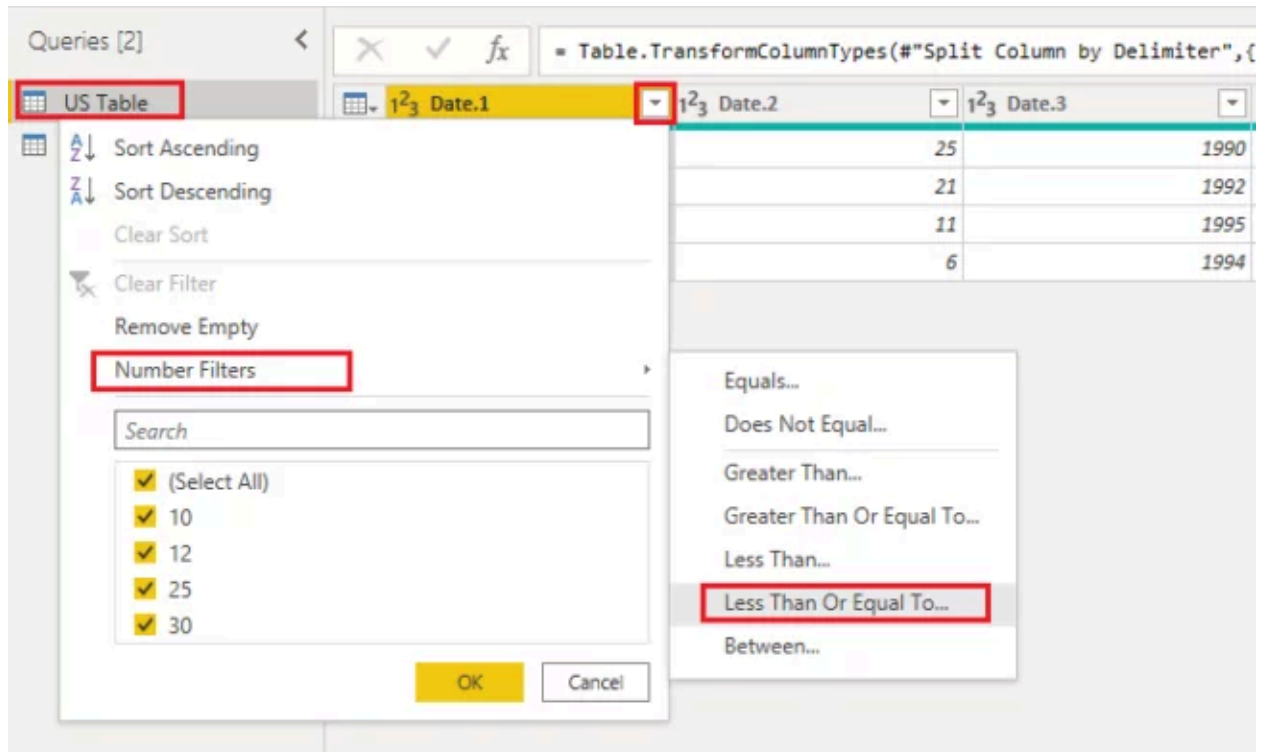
Queries [2]

US Table

$\times$ ✓ $fx$ = Table.TransformColumnTypes(#"Split Column by Delimiter",{

| $1^2{}_3$ Date.1 | $1^2{}_3$ Date.2 | $1^2{}_3$ Date.3 |
|---|---|---|
| | 25 | 1990 |
| | 21 | 1992 |
| | 11 | 1995 |
| | 6 | 1994 |

Sort Ascending
Sort Descending
Clear Sort
Clear Filter
Remove Empty
Number Filters
Search
(Select All)
10
12
25
30
OK
Cancel

Equals...
Does Not Equal...
Greater Than...
Greater Than Or Equal To...
Less Than...
Less Than Or Equal To...
Between...